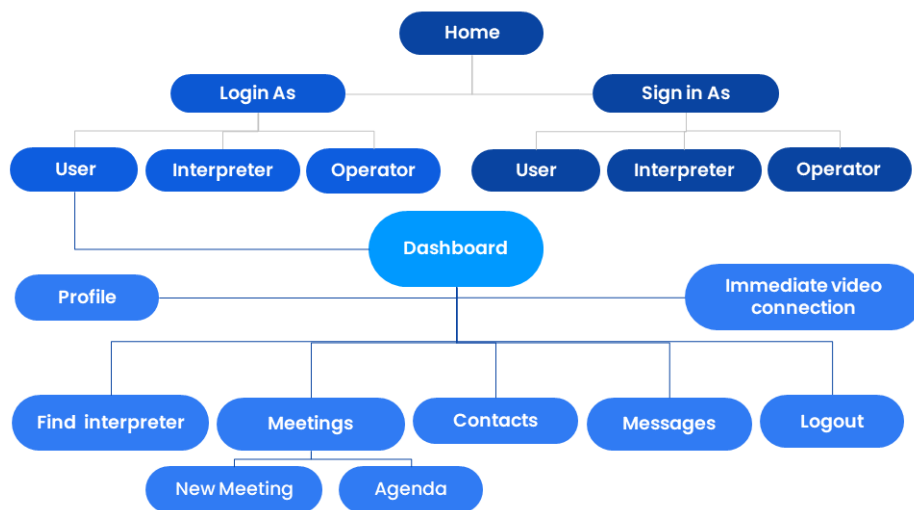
Home

Login As

Sign in As

User

Interpreter

Operator

User

Interpreter

Operator

Dashboard

Profile

Immediate video connection

Find interpreter

Meetings

Contacts

Messages

Logout

New Meeting

Agenda